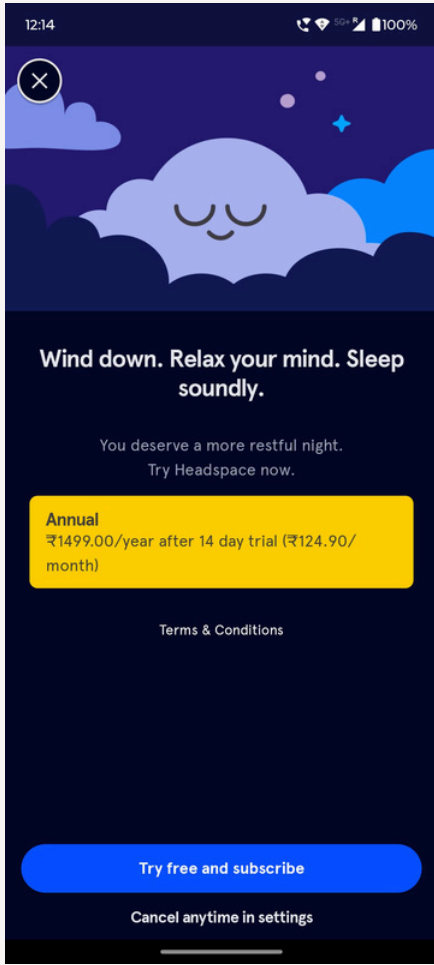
12:14 5G+ 100%

Wind down. Relax your mind. Sleep soundly.

You deserve a more restful night. Try Headspace now.

Annual
₹1499.00/year after 14 day trial (₹124.90/ month)

Terms & Conditions

Try free and subscribe

Cancel anytime in settings